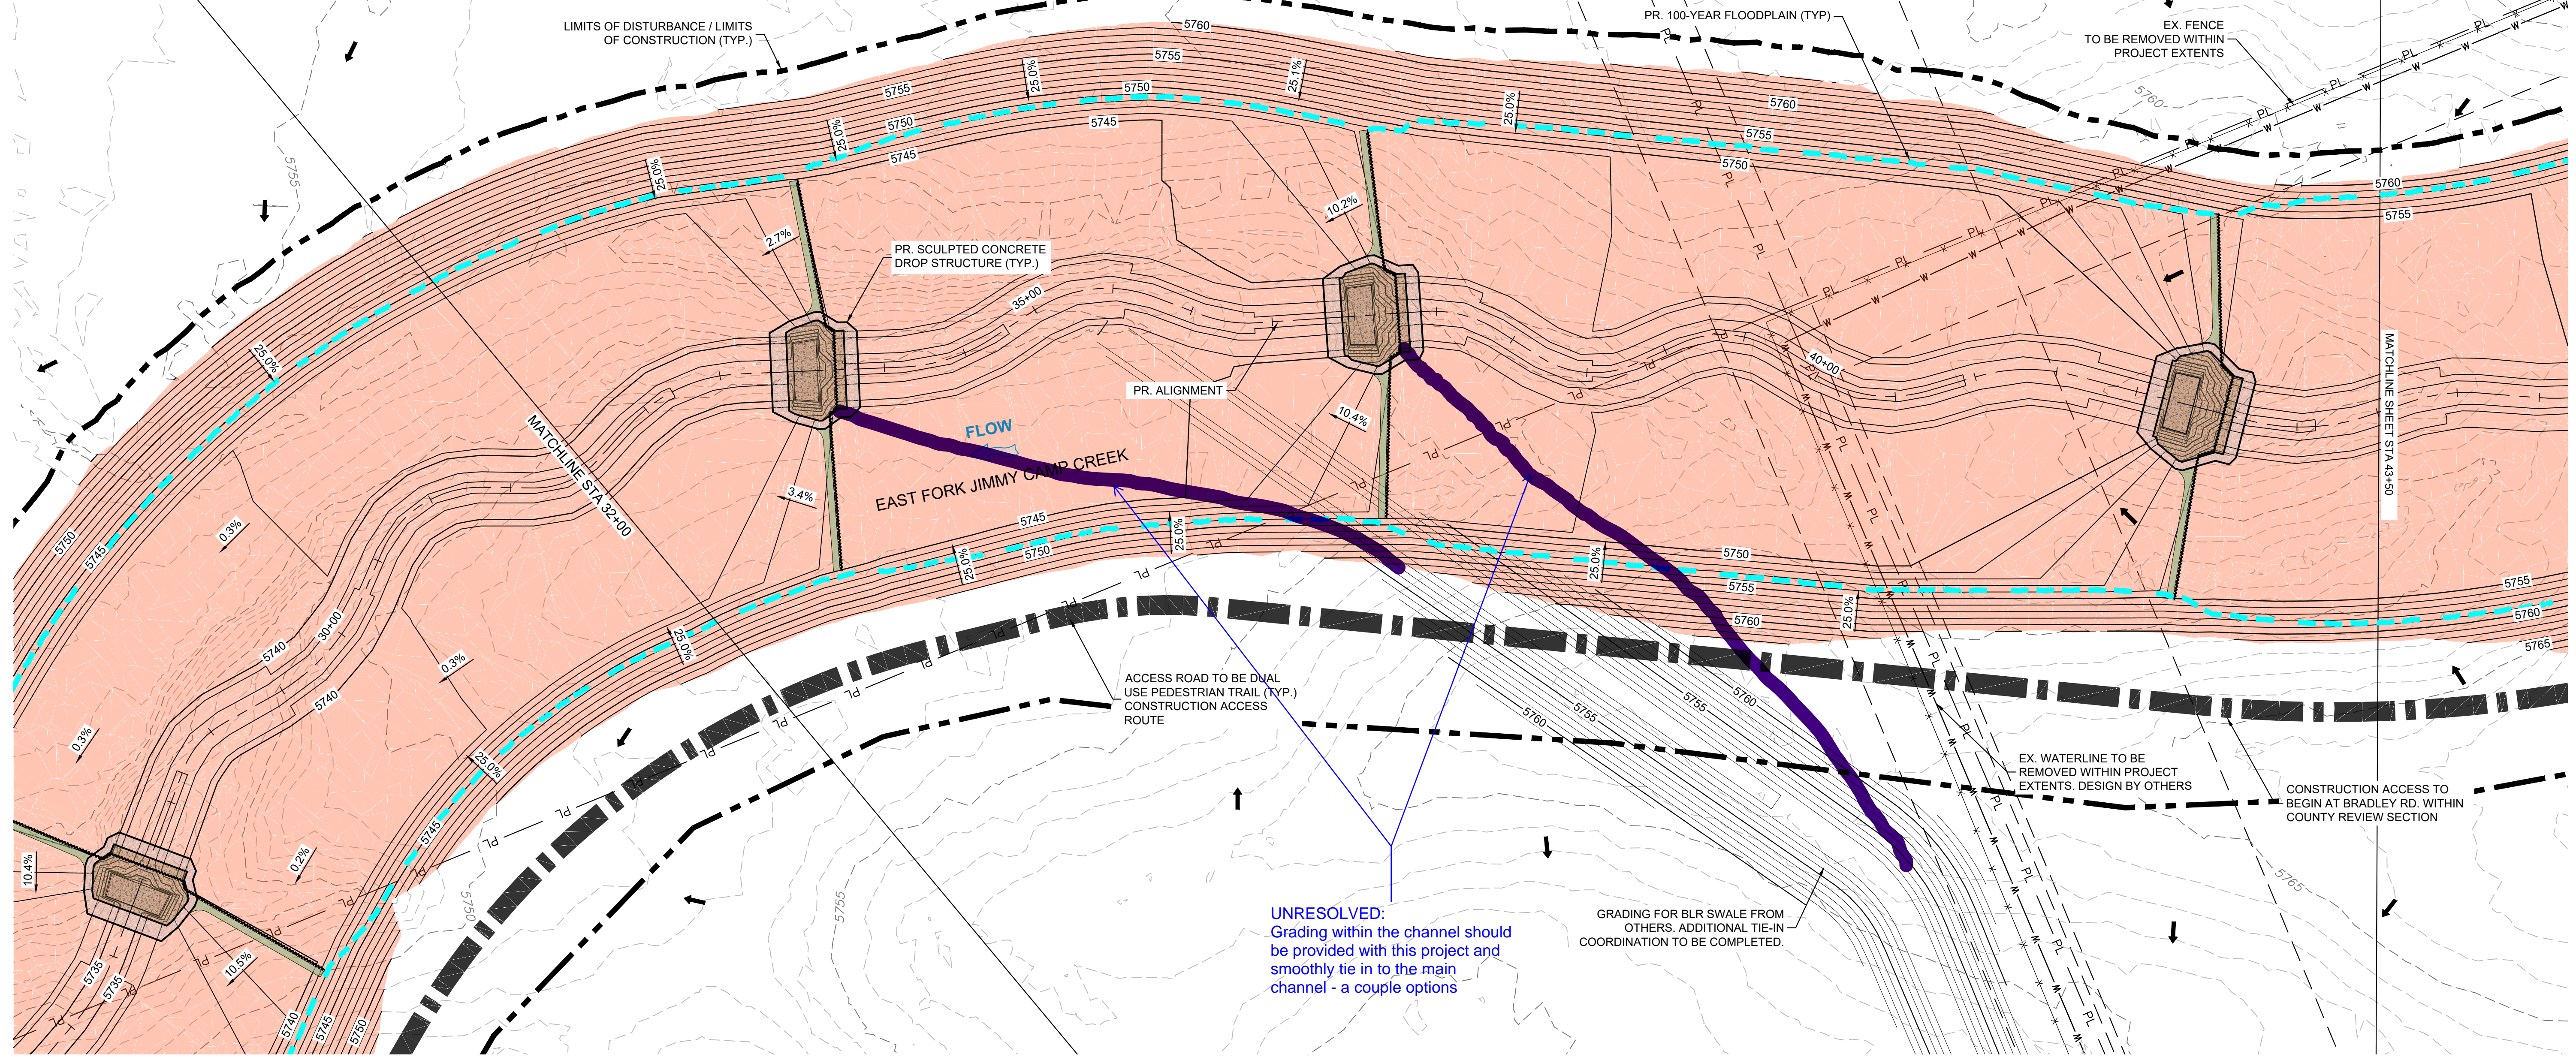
LIMITS OF DISTURBANCE / LIMITS OF CONSTRUCTION (TYP.)

PR. 100-YEAR FLOODPLAIN (TYP)

EX. FENCE TO BE REMOVED WITHIN PROJECT EXTENTS

PR. SCULPTED CONCRETE DROP STRUCTURE (TYP.)

PR. ALIGNMENT

FLOW

EAST FORK JIMMY CAMP CREEK

MATCHLINE STA 32+00

MATCHLINE SHEET STA 43+50

ACCESS ROAD TO BE DUAL USE PEDESTRIAN TRAIL (TYP.) CONSTRUCTION ACCESS ROUTE

EX. WATERLINE TO BE REMOVED WITHIN PROJECT EXTENTS. DESIGN BY OTHERS

CONSTRUCTION ACCESS TO BEGIN AT BRADLEY RD. WITHIN COUNTY REVIEW SECTION

GRADING FOR BLR SWALE FROM OTHERS. ADDITIONAL TIE-IN COORDINATION TO BE COMPLETED.

UNRESOLVED:
Grading within the channel should be provided with this project and smoothly tie in to the main channel - a couple options

5760 5755 5750 5745 5740 5735 5765

25.0% 25.1% 10.2% 10.4% 10.5% 2.7% 3.4% 0.3% 0.2%

30+00 35+00 40+00

PL W